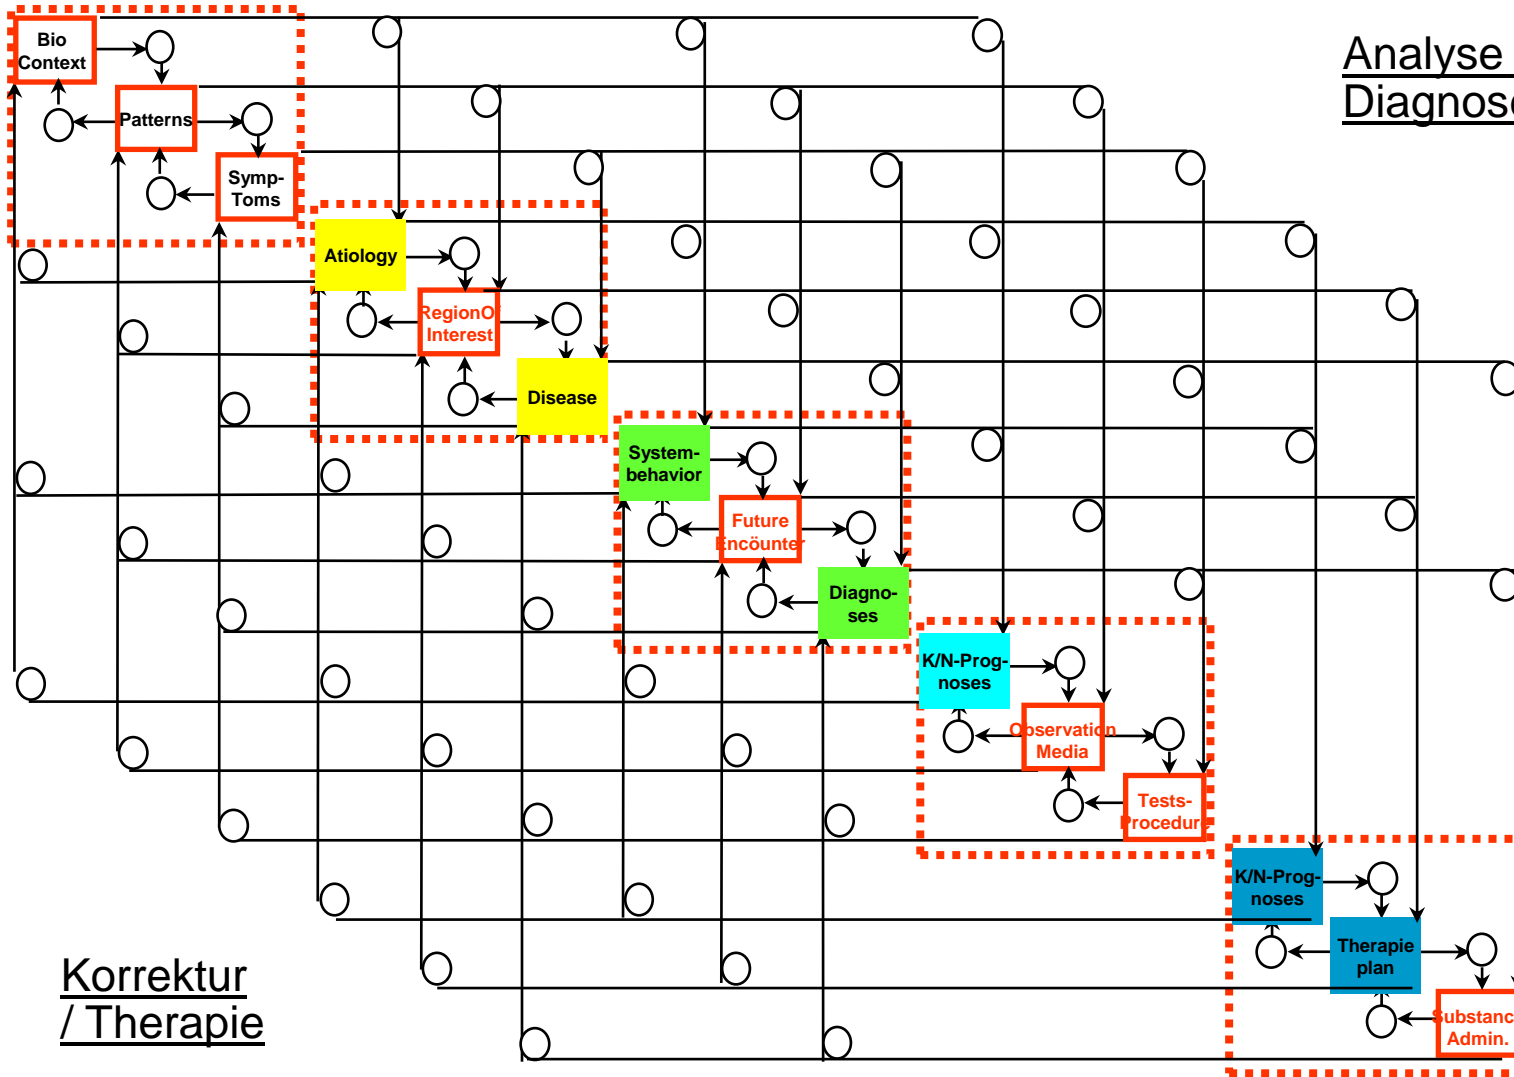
Analyse
Diagnose

Bio Context

Patterns

Symp-Toms

Atiology

RegionOInterest

Disease

System-behavior

Future Encounter

Diagno-ses

K/N-Prog-noses

Observation Media

Tests-Procedur

K/N-Prog-noses

Therapie plan

Substanc Admin.

Korrektur / Therapie